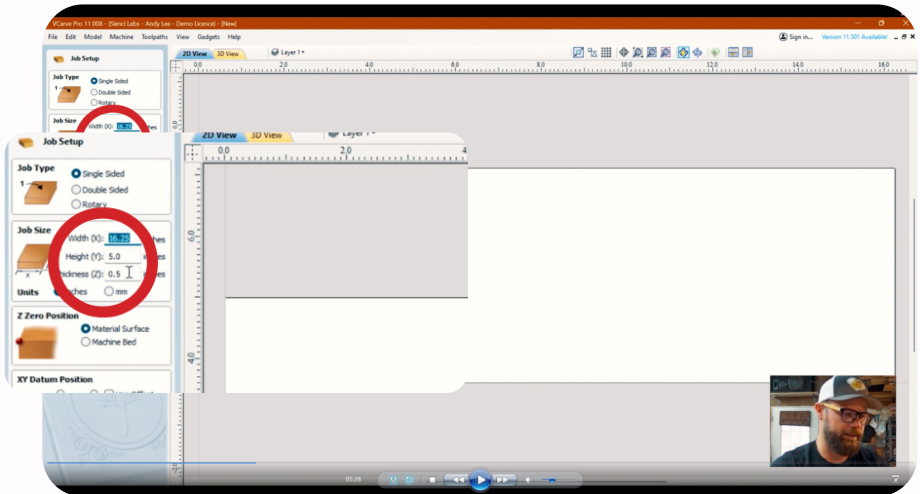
VCarve Pro 11.008 - [Sienci Labs - Andy Lee - Demo Licence] - [New]

File Edit Model Machine Toolpaths View Gadgets Help

Sign in... Version 11.501 Available!

2D View 3D View

Layer 1

0.0 2.0 4.0 6.0 8.0 10.0 12.0 14.0 16.0

Job Setup

Job Type

Single Sided

Double Sided

Rotary

Job Size

Width (X): 16.25 inches

Height (Y): 5.0 inches

Thickness (Z): 0.5 inches

Units inches mm

Z Zero Position

Material Surface

Machine Bed

XY Datum Position

2D View 3D View

Layer 1

0.0 2.0 4

6.0

4.0

01:28